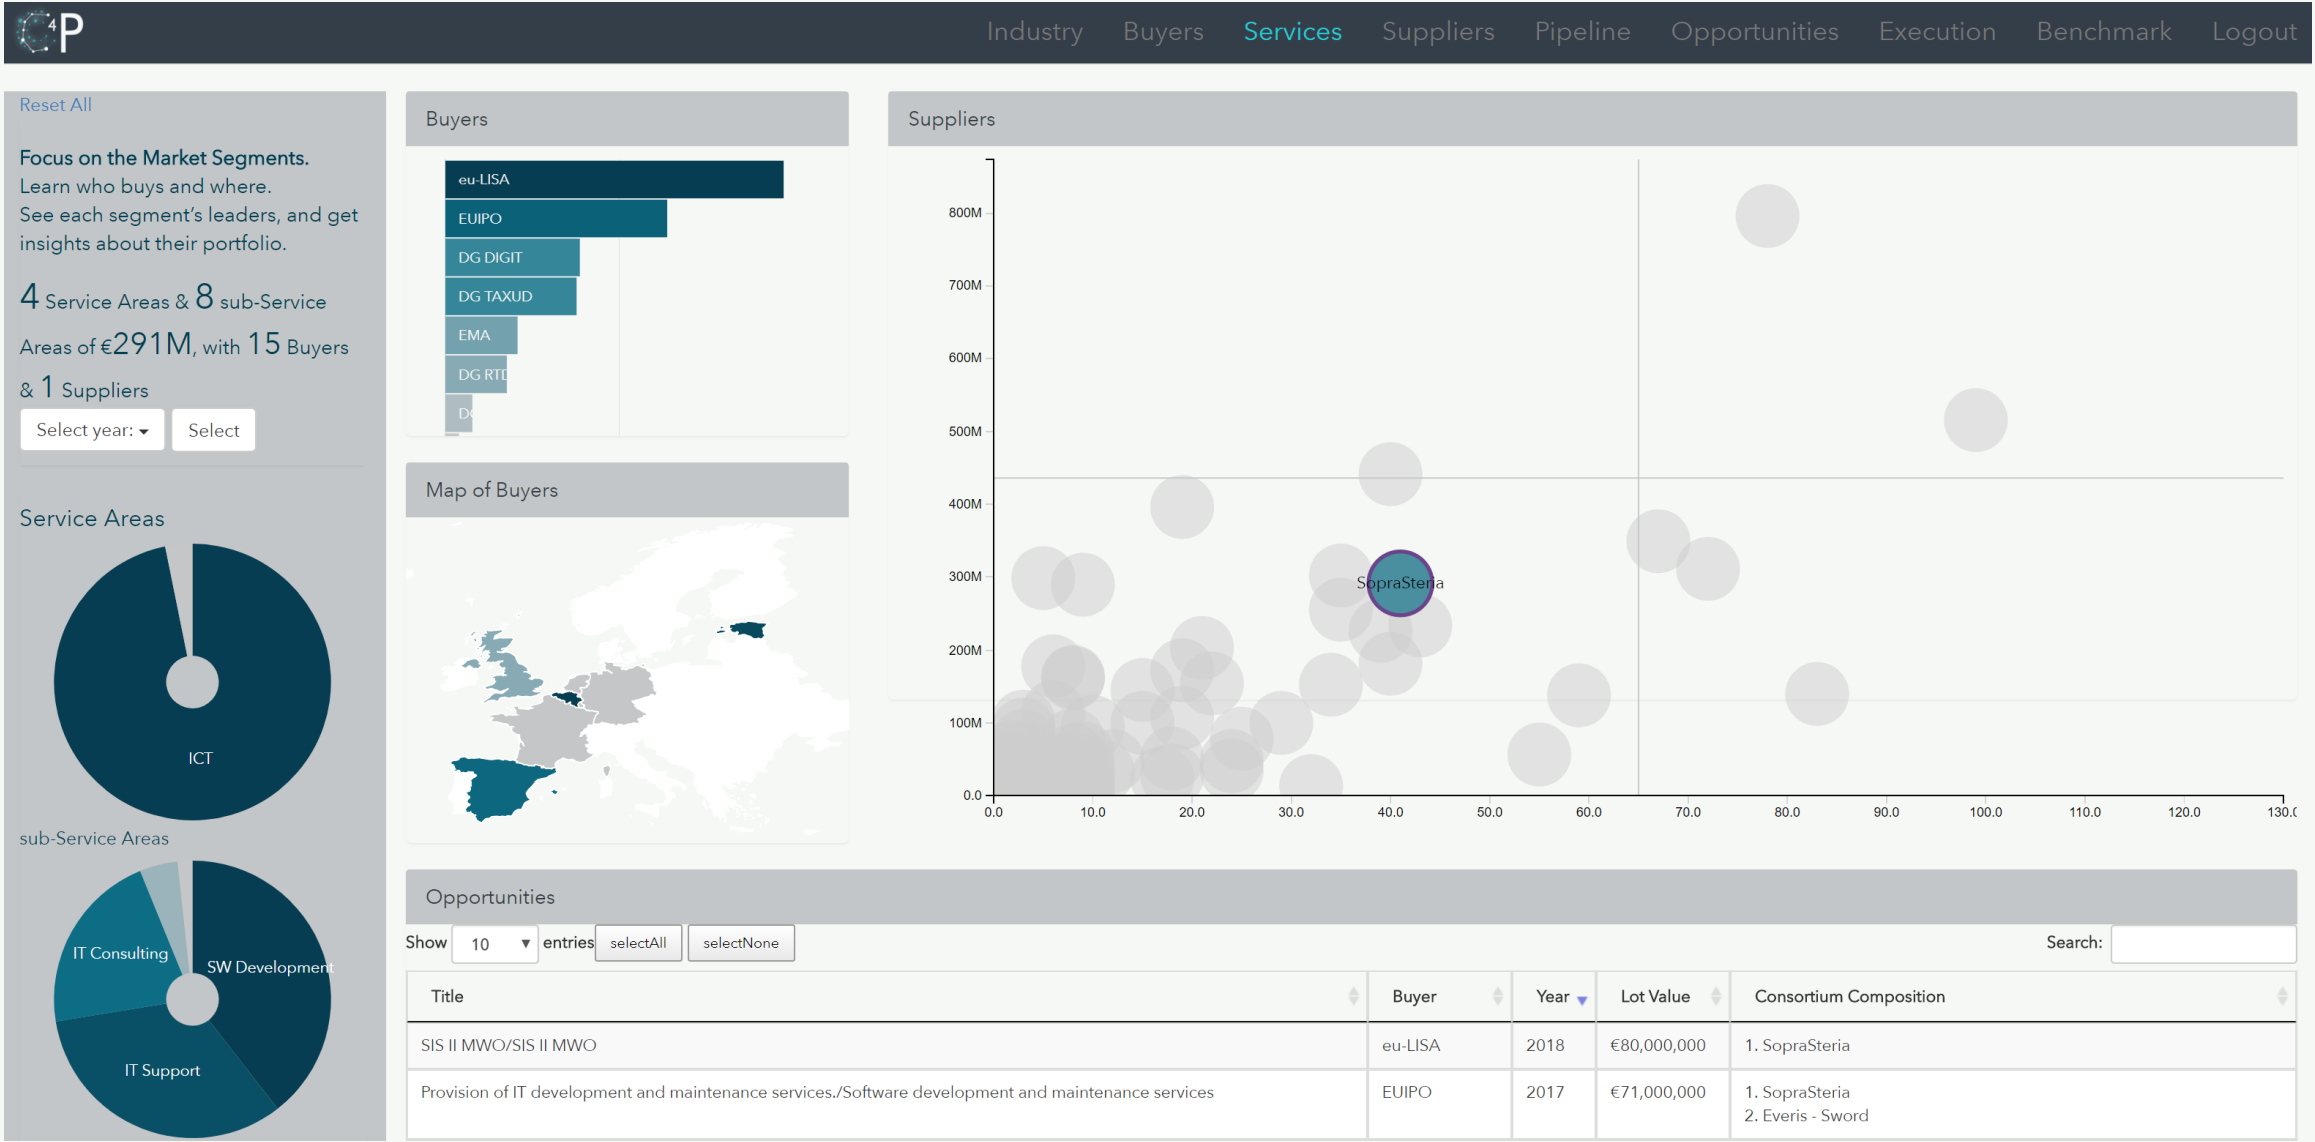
4P

Industry Buyers Services Suppliers Pipeline Opportunities Execution Benchmark Logout

Reset All

Focus on the Market Segments.
Learn who buys and where.
See each segment's leaders, and get insights about their portfolio.

4 Service Areas & 8 sub-Service Areas of €291M, with 15 Buyers & 1 Suppliers

Select year: Select

Service Areas

ICT

sub-Service Areas

IT Consulting
SW Development
IT Support

Buyers

eu-LISA
EUIPO
DG DIGIT
DG TAXUD
EMA
DG RTD
D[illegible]

Map of Buyers

Suppliers

800M
700M
600M
500M
400M
300M
200M
100M
0.0

0.0 10.0 20.0 30.0 40.0 50.0 60.0 70.0 80.0 90.0 100.0 110.0 120.0 130.0

SopraSteria

Opportunities

Show 10 entries selectAll selectNone

Search:

| Title | Buyer | Year | Lot Value | Consortium Composition |
|---|---|---|---|---|
| SIS II MWO/SIS II MWO | eu-LISA | 2018 | €80,000,000 | 1. SopraSteria |
| Provision of IT development and maintenance services./Software development and maintenance services | EUIPO | 2017 | €71,000,000 | 1. SopraSteria 2. Everis - Sword |